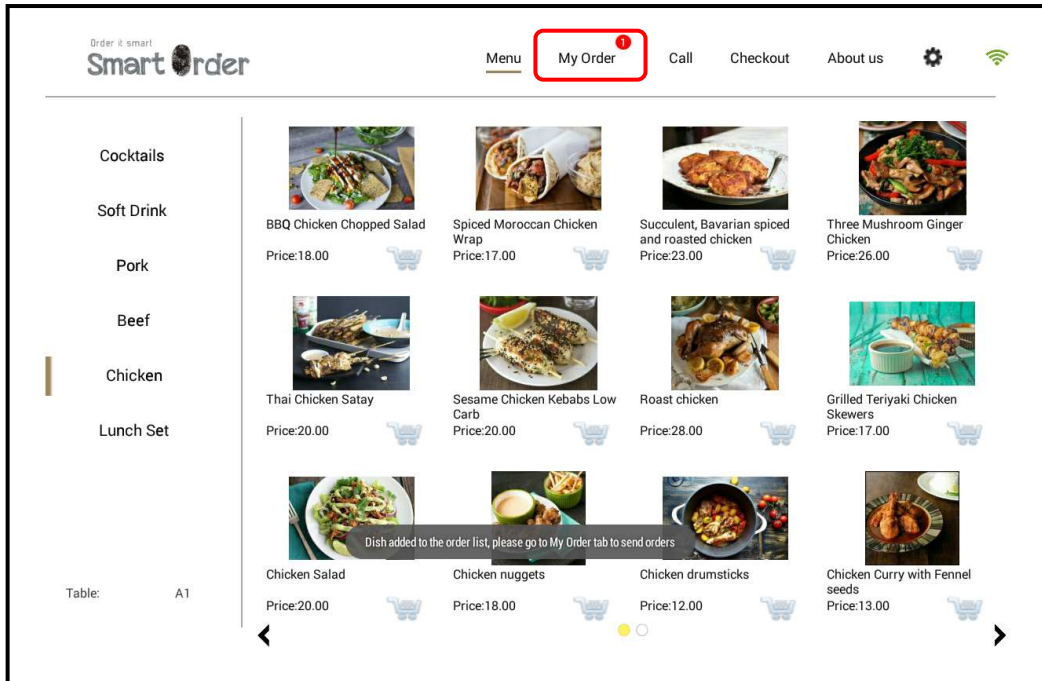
Order it smart
Smart Order

Menu My Order 1 Call Checkout About us

Cocktails
Soft Drink
Pork
Beef
Chicken
Lunch Set

Table: A1

BBQ Chicken Chopped Salad
Price:18.00

Spiced Moroccan Chicken Wrap
Price:17.00

Succulent, Bavarian spiced and roasted chicken
Price:23.00

Three Mushroom Ginger Chicken
Price:26.00

Thai Chicken Satay
Price:20.00

Sesame Chicken Kebabs Low Carb
Price:20.00

Roast chicken
Price:28.00

Grilled Teriyaki Chicken Skewers
Price:17.00

Chicken Salad
Price:20.00

Chicken nuggets
Price:18.00

Chicken drumsticks
Price:12.00

Chicken Curry with Fennel seeds
Price:13.00

Dish added to the order list, please go to My Order tab to send orders